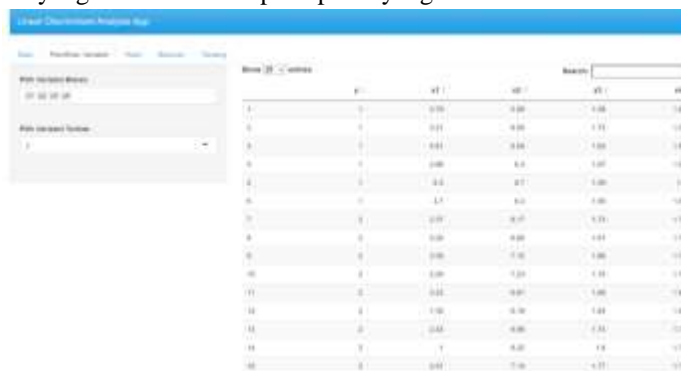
Linear Discriminant Analysis App

Data Predictor Variable Plots Analysis Testing

Pick Variable Names
X1 X2 X3 X4

Pick Variable Toolbar
Y

Show 25 entries

Search:

| | y | x1 | x2 | x3 | x4 |
|---|---|---|---|---|---|
| 1 | 1 | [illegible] | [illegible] | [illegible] | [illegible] |
| 2 | 1 | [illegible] | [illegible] | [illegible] | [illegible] |
| 3 | 1 | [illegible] | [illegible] | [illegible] | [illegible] |
| 4 | 1 | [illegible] | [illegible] | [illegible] | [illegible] |
| 5 | 1 | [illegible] | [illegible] | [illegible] | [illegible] |
| 6 | 1 | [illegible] | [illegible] | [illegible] | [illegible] |
| 7 | 2 | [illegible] | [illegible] | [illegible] | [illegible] |
| 8 | 2 | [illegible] | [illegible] | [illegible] | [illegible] |
| 9 | 2 | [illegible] | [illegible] | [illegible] | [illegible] |
| 10 | 2 | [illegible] | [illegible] | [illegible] | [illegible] |
| 11 | 2 | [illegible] | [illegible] | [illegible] | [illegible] |
| 12 | 2 | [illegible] | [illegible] | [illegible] | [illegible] |
| 13 | 2 | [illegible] | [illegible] | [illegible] | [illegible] |
| 14 | 2 | 1 | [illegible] | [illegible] | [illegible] |
| 15 | 2 | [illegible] | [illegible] | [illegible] | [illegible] |